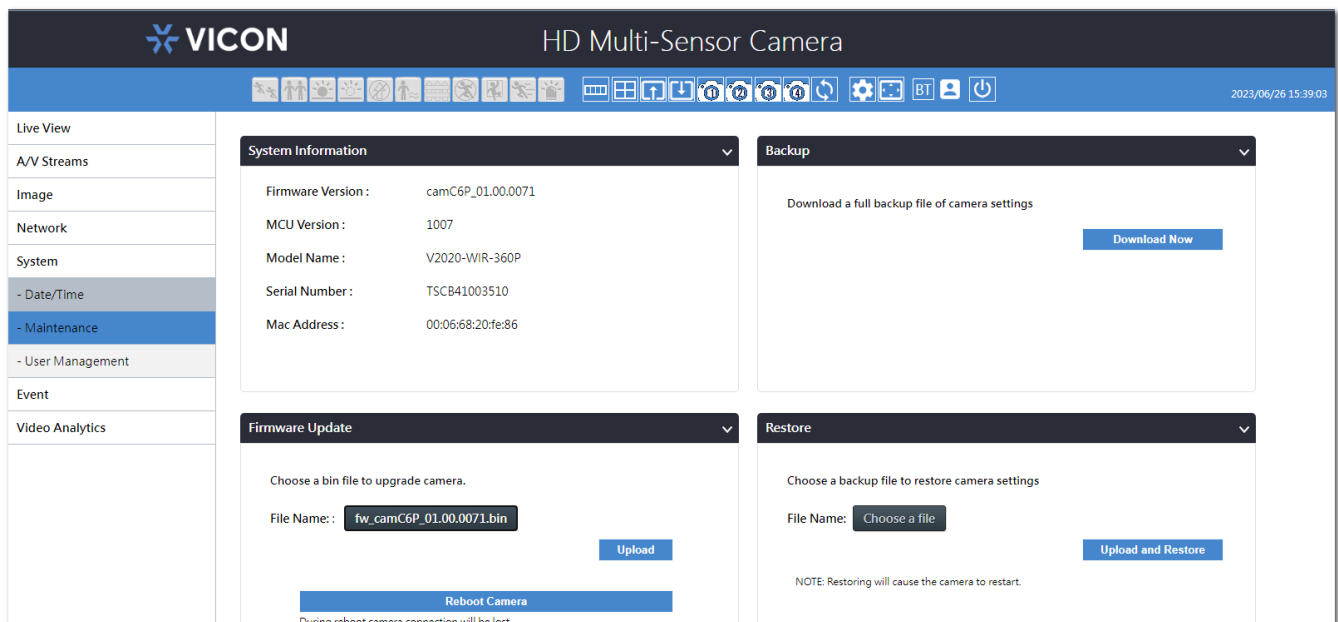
VICON

HD Multi-Sensor Camera

BT

2023/06/26 15:39:03

Live View

A/V Streams

Image

Network

System

- Date/Time

- Maintenance

- User Management

Event

Video Analytics

System Information

Firmware Version : camC6P_01.00.0071

MCU Version : 1007

Model Name : V2020-WIR-360P

Serial Number : TSCB41003510

Mac Address : 00:06:68:20:fe:86

Backup

Download a full backup file of camera settings

Download Now

Firmware Update

Choose a bin file to upgrade camera.

File Name: : fw_camC6P_01.00.0071.bin

Upload

Reboot Camera

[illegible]

Restore

Choose a backup file to restore camera settings

File Name: Choose a file

Upload and Restore

NOTE: Restoring will cause the camera to restart.